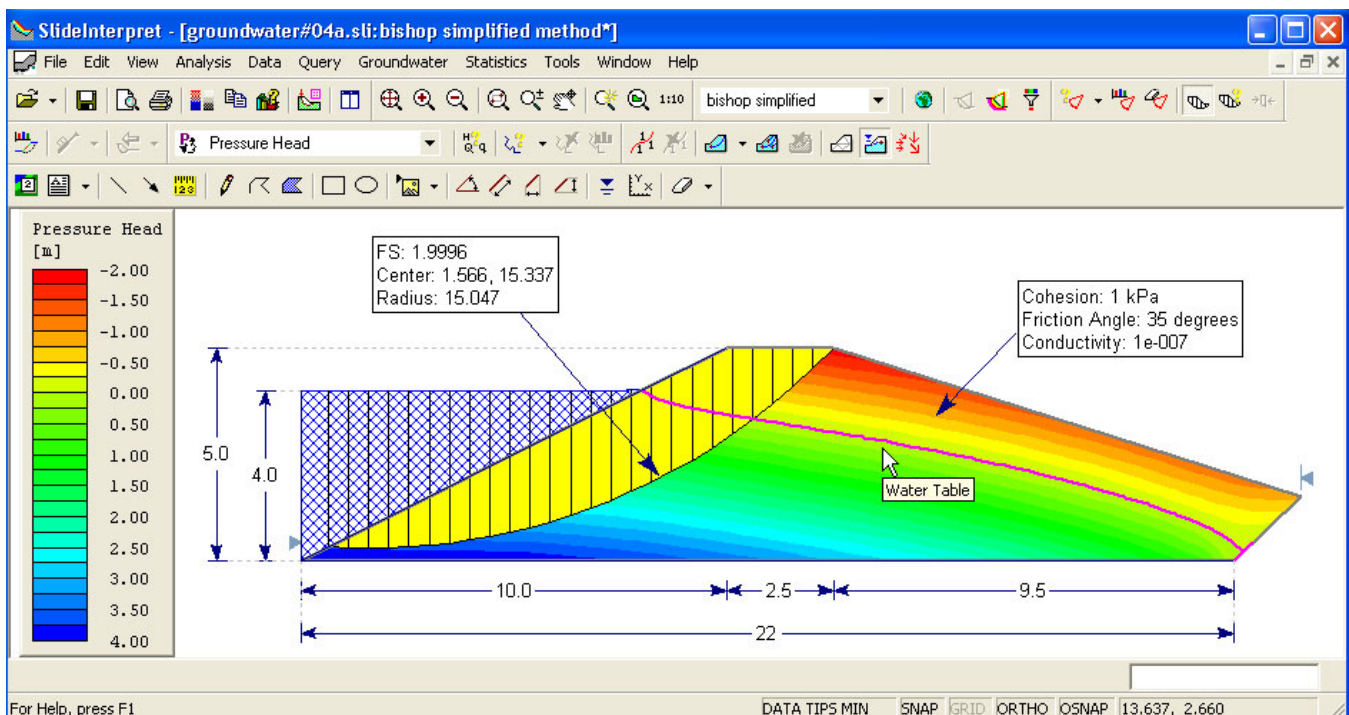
SlideInterpret - [groundwater#04a.sli:bishop simplified method*]

File Edit View Analysis Data Query Groundwater Statistics Tools Window Help

1:10 bishop simplified

Pressure Head

Pressure Head
[m]
-2.00
-1.50
-1.00
-0.50
0.00
0.50
1.00
1.50
2.00
2.50
3.00
3.50
4.00

FS: 1.9996
Center: 1.566, 15.337
Radius: 15.047

Cohesion: 1 kPa
Friction Angle: 35 degrees
Conductivity: 1e-007

5.0

4.0

Water Table

10.0

2.5

9.5

22

For Help, press F1

DATA TIPS MIN SNAP GRID ORTHO OSNAP 13.637, 2.660